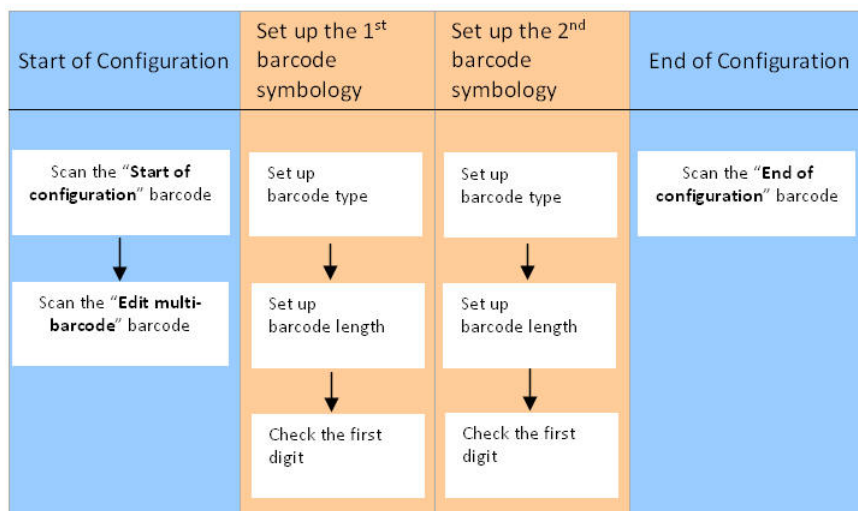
| Start of Configuration | Set up the 1$^{st}$ barcode symbology | Set up the 2$^{nd}$ barcode symbology | End of Configuration |
|---|---|---|---|
| Scan the "**Start of configuration**" barcode | Set up barcode type | Set up barcode type | Scan the "**End of configuration**" barcode |
| Scan the "**Edit multi-barcode**" barcode | Set up barcode length | Set up barcode length | |
| | Check the first digit | Check the first digit | |